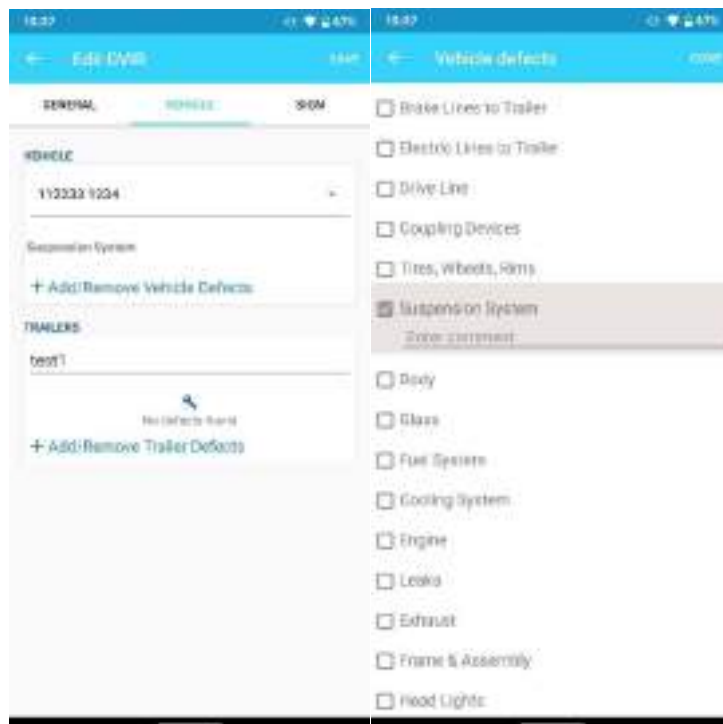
15:37

Edit DVIR

SAVE

GENERAL

VEHICLE

SIGN

VEHICLE

112233 1234

Suspension System

+ Add/Remove Vehicle Defects

TRAILERS

test1

No defects found

+ Add/Remove Trailer Defects

15:37

Vehicle defects

DONE

Brake Lines to Trailer

Electric Lines to Traile

Drive Line

Coupling Devices

Tires, Wheels, Rims

Suspension System

Some comment

Body

Glass

Fuel System

Cooling System

Engine

Leaks

Exhaust

Frame & Assembly

Head Lights